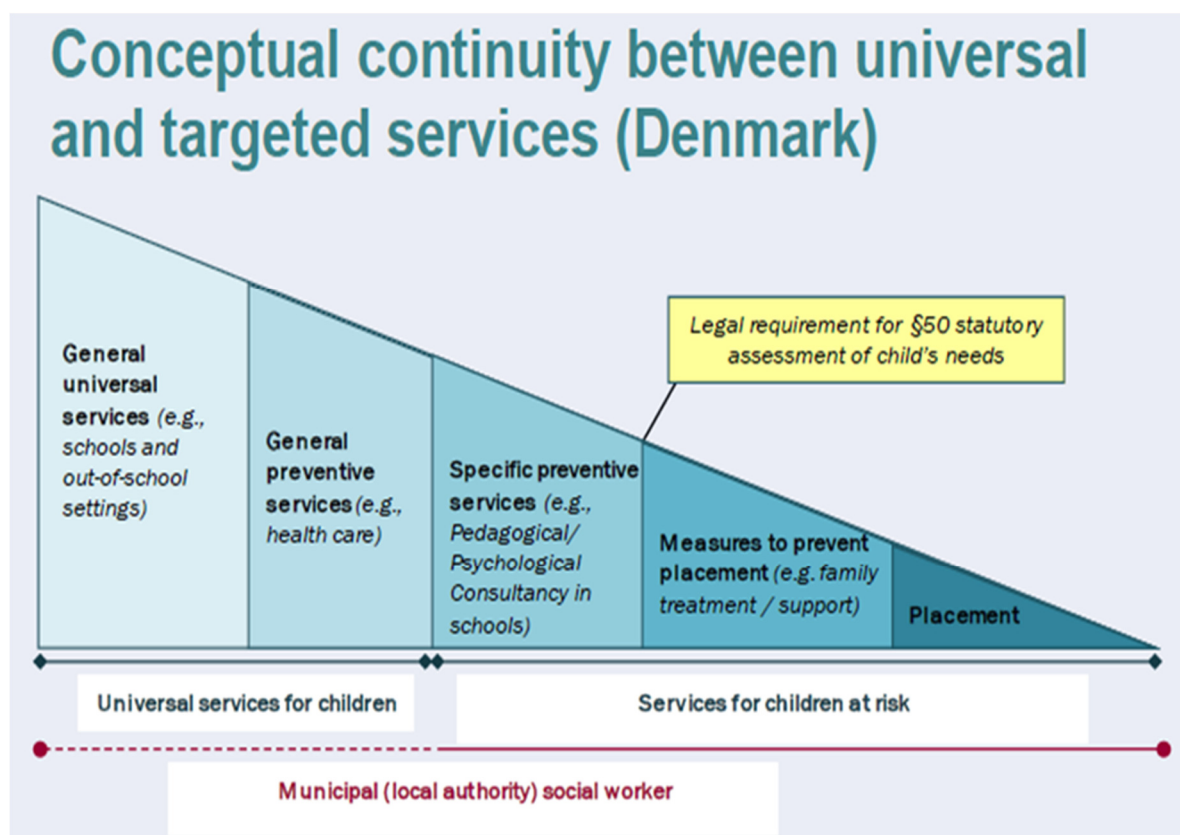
Conceptual continuity between universal and targeted services (Denmark)

Legal requirement for §50 statutory assessment of child's needs

General universal services (e.g., schools and out-of-school settings)

General preventive services (e.g., health care)

Specific preventive services (e.g., Pedagogical/ Psychological Consultancy in schools)

Measures to prevent placement (e.g. family treatment / support)

Placement

Universal services for children

Services for children at risk

Municipal (local authority) social worker